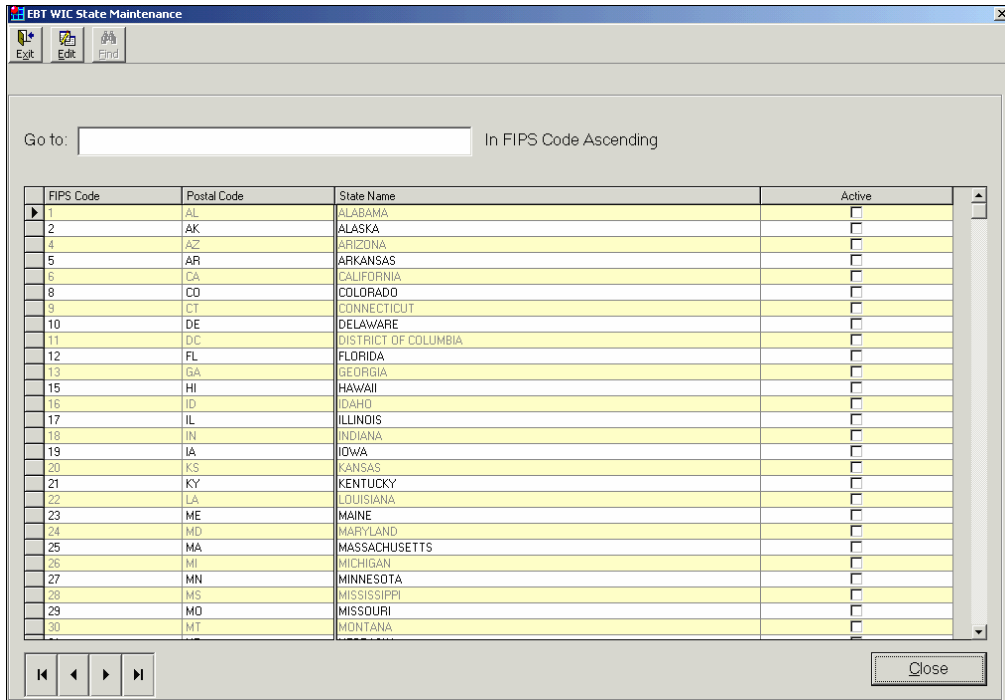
EBT WIC State Maintenance

Exit Edit Find

Go to: In FIPS Code Ascending

| FIPS Code | Postal Code | State Name | Active |
|---|---|---|---|
| 1 | AL | ALABAMA | |
| 2 | AK | ALASKA | |
| 4 | AZ | ARIZONA | |
| 5 | AR | ARKANSAS | |
| 6 | CA | CALIFORNIA | |
| 8 | CO | COLORADO | |
| 9 | CT | CONNECTICUT | |
| 10 | DE | DELAWARE | |
| 11 | DC | DISTRICT OF COLUMBIA | |
| 12 | FL | FLORIDA | |
| 13 | GA | GEORGIA | |
| 15 | HI | HAWAII | |
| 16 | ID | IDAHO | |
| 17 | IL | ILLINOIS | |
| 18 | IN | INDIANA | |
| 19 | IA | IOWA | |
| 20 | KS | KANSAS | |
| 21 | KY | KENTUCKY | |
| 22 | LA | LOUISIANA | |
| 23 | ME | MAINE | |
| 24 | MD | MARYLAND | |
| 25 | MA | MASSACHUSETTS | |
| 26 | MI | MICHIGAN | |
| 27 | MN | MINNESOTA | |
| 28 | MS | MISSISSIPPI | |
| 29 | MO | MISSOURI | |
| 30 | MT | MONTANA | |
| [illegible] | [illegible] | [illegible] | |

Close